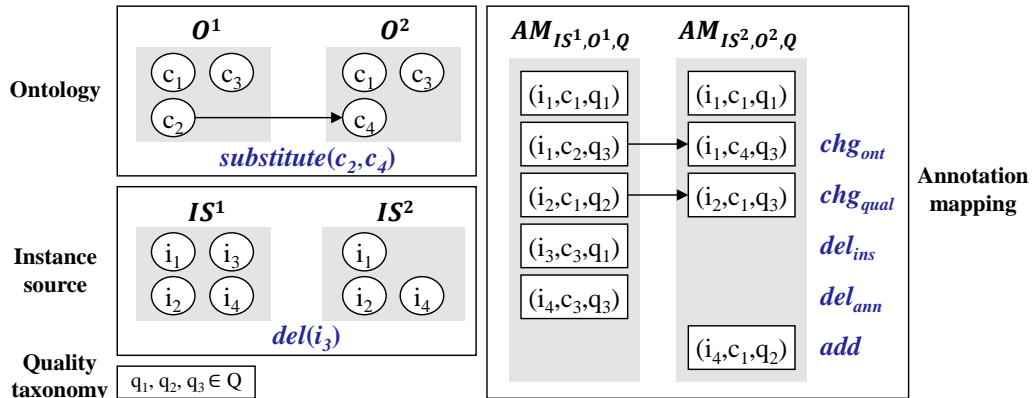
Ontology

$O^1$

$c_1$ $c_3$

$c_2$

$O^2$

$c_1$ $c_3$

$c_4$

$substitute(c_2,c_4)$

Instance source

$IS^1$

$i_1$ $i_3$

$i_2$ $i_4$

$IS^2$

$i_1$

$i_2$ $i_4$

$del(i_3)$

Quality taxonomy

$q_1, q_2, q_3 \in Q$

$AM_{IS^1,O^1,Q}$

$(i_1,c_1,q_1)$

$(i_1,c_2,q_3)$

$(i_2,c_1,q_2)$

$(i_3,c_3,q_1)$

$(i_4,c_3,q_3)$

$AM_{IS^2,O^2,Q}$

$(i_1,c_1,q_1)$

$(i_1,c_4,q_3)$

$(i_2,c_1,q_3)$

$(i_4,c_1,q_2)$

$chg_{ont}$

$chg_{qual}$

$del_{ins}$

$del_{ann}$

$add$

Annotation mapping